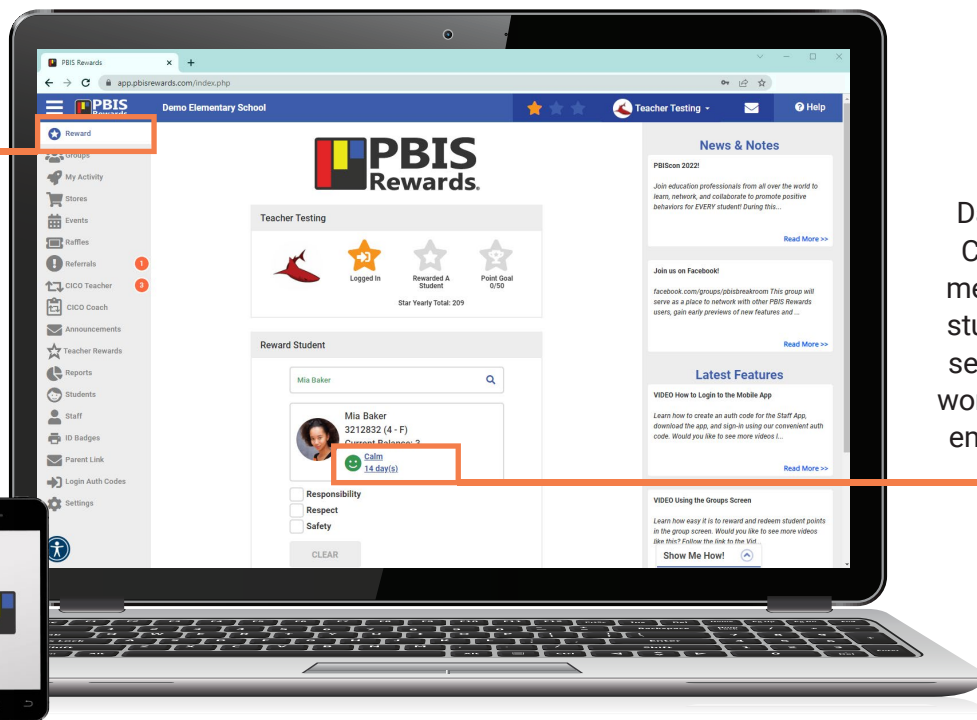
PBIS Rewards
app.pbisrewards.com/index.php

PBIS Rewards
Demo Elementary School
Teacher Testing
Help

Reward
Groups
My Activity
Stores
Events
Raffles
Referrals 1
CICO Teacher 3
CICO Coach
Announcements
Teacher Rewards
Reports
Students
Staff
ID Badges
Parent Link
Login Auth Codes
Settings

PBIS Rewards.

Teacher Testing
Logged In
Rewarded A Student
Point Goal 0/50
Star Yearly Total: 209

Reward Student
Mia Baker
Mia Baker
3212832 (4 - F)
Current Balance: 3
Calm
14 day(s)
Responsibility
Respect
Safety
CLEAR

News & Notes
PBIScon 2022!
Join education professionals from all over the world to learn, network, and collaborate to promote positive behaviors for EVERY student! During this...
Read More >>

Join us on Facebook!
facebook.com/groups/pbisbreakroom This group will serve as a place to network with other PBIS Rewards users, gain early previews of new features and ...
Read More >>

Latest Features
VIDEO How to Login to the Mobile App
Learn how to create an auth code for the Staff App, download the app, and sign-in using our convenient auth code. Would you like to see more videos I...
Read More >>

VIDEO Using the Groups Screen
Learn how easy it is to reward and redeem student points in the group screen. Would you like to see more videos like this? Follow the link to the Vid...
Show Me How!

D
C
me
stu
se
wo
en